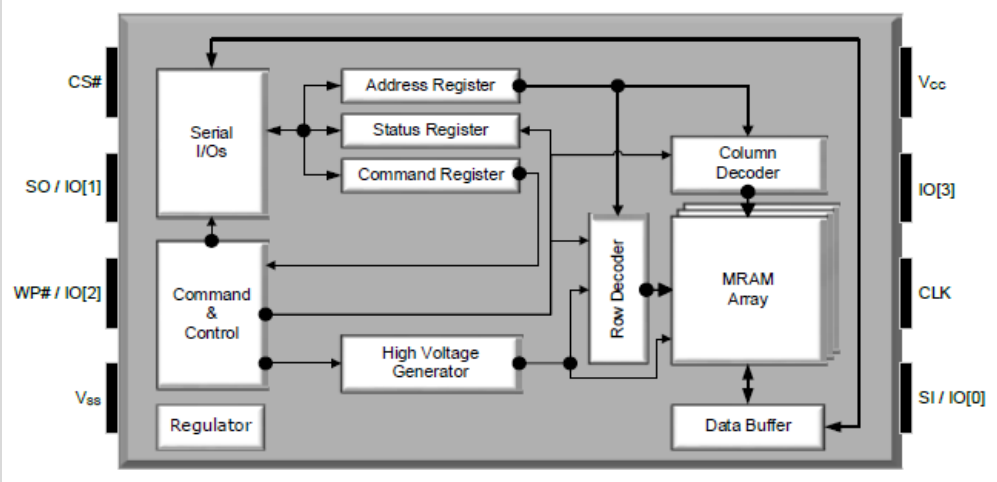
CS#

SO / IO[1]

WP# / IO[2]

$V_{SS}$

Serial I/Os

Command & Control

Regulator

Address Register

Status Register

Command Register

High Voltage Generator

Row Decoder

Column Decoder

MRAM Array

Data Buffer

$V_{CC}$

IO[3]

CLK

SI / IO[0]